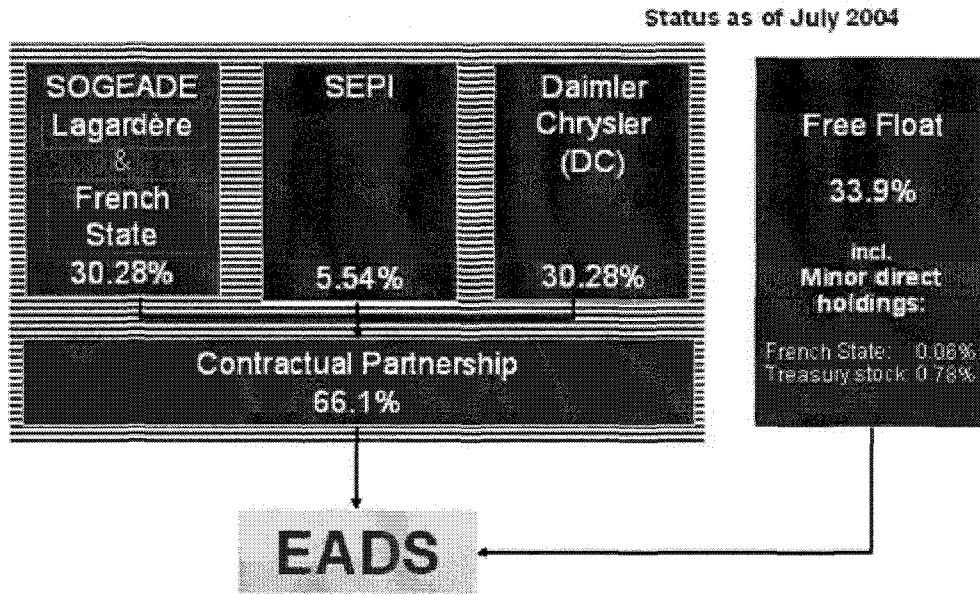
Status as of July 2004

SOGEADE
Lagardère
&
French
State
30.28%

SEPI

5.54%

Daimler
Chrysler
(DC)

30.28%

Free Float

33.9%

incl.
Minor direct
holdings:

French State: 0.06%
Treasury stock: 0.78%

Contractual Partnership
66.1%

EADS